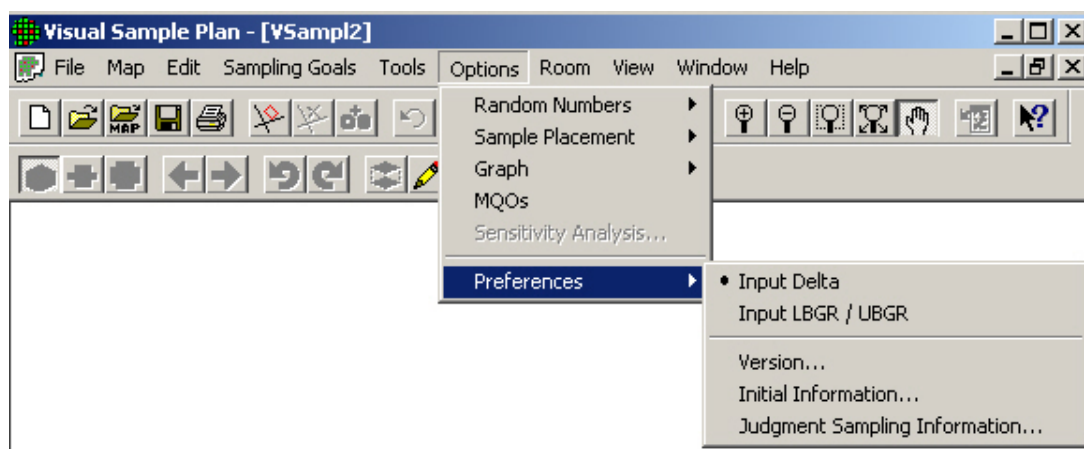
Visual Sample Plan - [VSampl2]

File Map Edit Sampling Goals Tools Options Room View Window Help

MAP

Random Numbers
Sample Placement
Graph
MQOs
Sensitivity Analysis...
Preferences

• Input Delta
Input LBGR / UBGR
Version...
Initial Information...
Judgment Sampling Information...